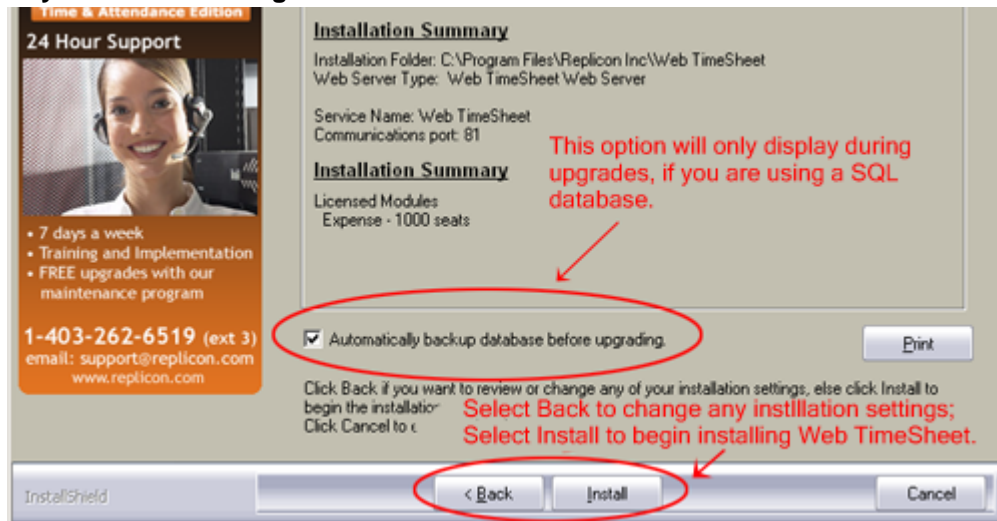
Time & Attendance Edition

24 Hour Support

• 7 days a week
• Training and Implementation
• FREE upgrades with our maintenance program

1-403-262-6519 (ext 3)
email: support@replicon.com
www.replicon.com

Installation Summary

Installation Folder: C:\Program Files\Replicon Inc\Web TimeSheet
Web Server Type: Web TimeSheet Web Server

Service Name: Web TimeSheet
Communications port: 81

Installation Summary

Licensed Modules
Expense - 1000 seats

This option will only display during upgrades, if you are using a SQL database.

Automatically backup database before upgrading.

Print

Click Back if you want to review or change any of your installation settings, else click Install to begin the installatio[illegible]
Click Cancel to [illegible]

Select Back to change any instIllation settings;
Select Install to begin installing Web TimeSheet.

InstallShield

< Back

Install

Cancel